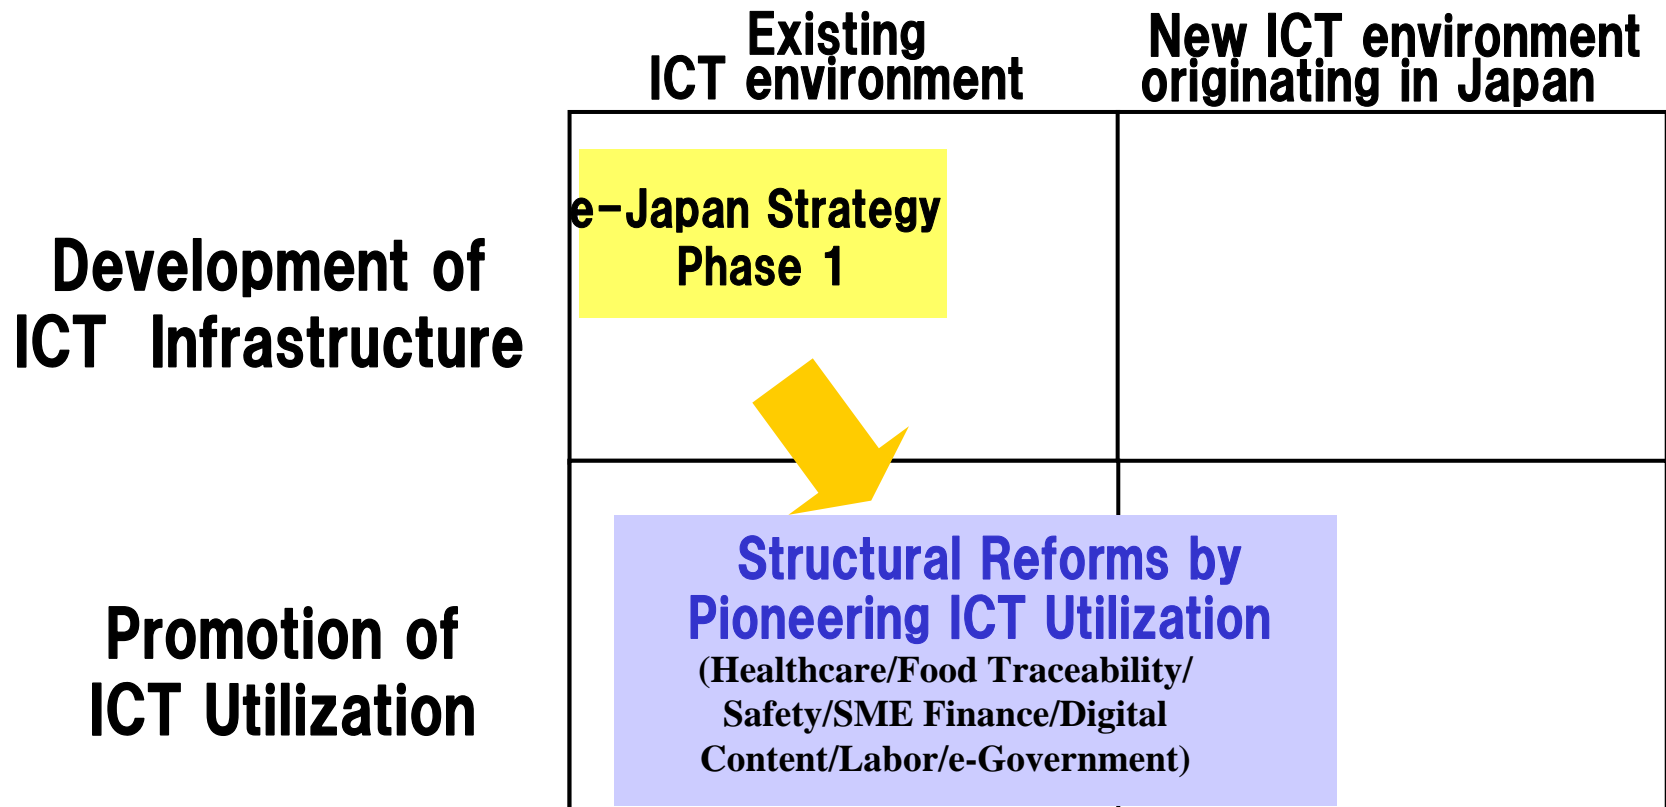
Existing ICT environment

New ICT environment originating in Japan

Development of ICT Infrastructure

e-Japan Strategy Phase 1

Promotion of ICT Utilization

Structural Reforms by Pioneering ICT Utilization
(Healthcare/Food Traceability/ Safety/SME Finance/Digital Content/Labor/e-Government)